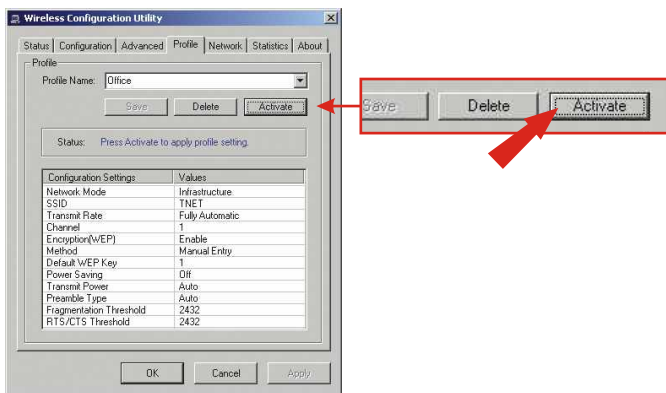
Wireless Configuration Utility

Status | Configuration | Advanced | Profile | Network | Statistics | About

Profile

Profile Name: Office

Save | Delete | Activate

Status: Press Activate to apply profile setting.

| Configuration Settings | Values |
|---|---|
| Network Mode | Infrastructure |
| SSID | TNET |
| Transmit Rate | Fully Automatic |
| Channel | 1 |
| Encryption(WEP) | Enable |
| Method | Manual Entry |
| Default WEP Key | 1 |
| Power Saving | Off |
| Transmit Power | Auto |
| Preamble Type | Auto |
| Fragmentation Threshold | 2432 |
| RTS/CTS Threshold | 2432 |

OK | Cancel | Apply

Save | Delete | Activate